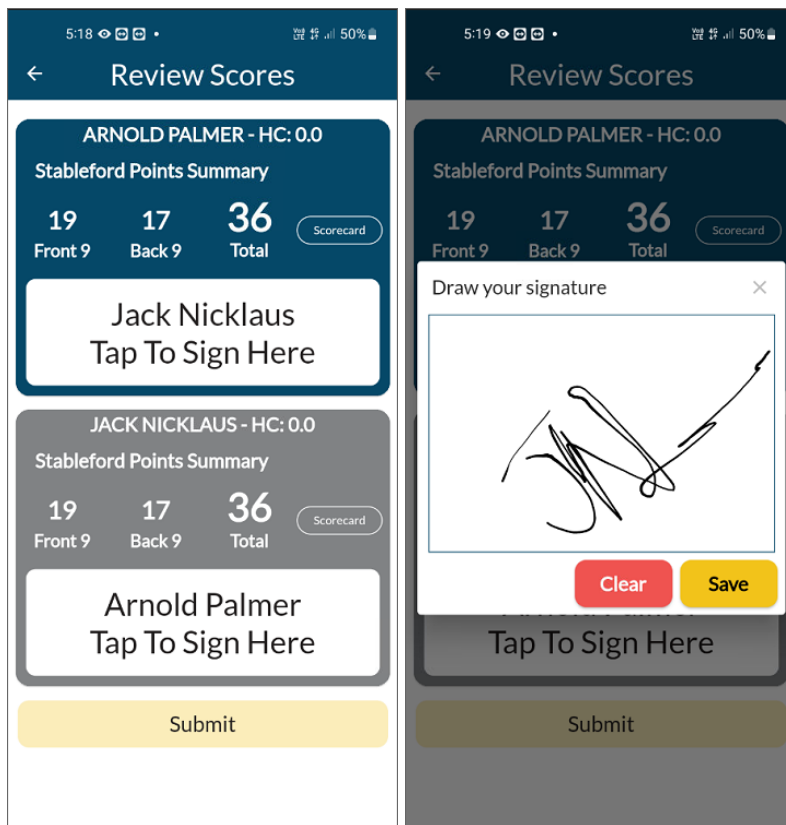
5:18 50%

← Review Scores

ARNOLD PALMER - HC: 0.0

Stableford Points Summary

19 Front 9

17 Back 9

36 Total

Scorecard

Jack Nicklaus
Tap To Sign Here

JACK NICKLAUS - HC: 0.0

Stableford Points Summary

19 Front 9

17 Back 9

36 Total

Scorecard

Arnold Palmer
Tap To Sign Here

Submit

5:19 50%

← Review Scores

ARNOLD PALMER - HC: 0.0

Stableford Points Summary

19 Front 9

17 Back 9

36 Total

Scorecard

Draw your signature ×

Clear Save

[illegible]
Tap To Sign Here

Submit